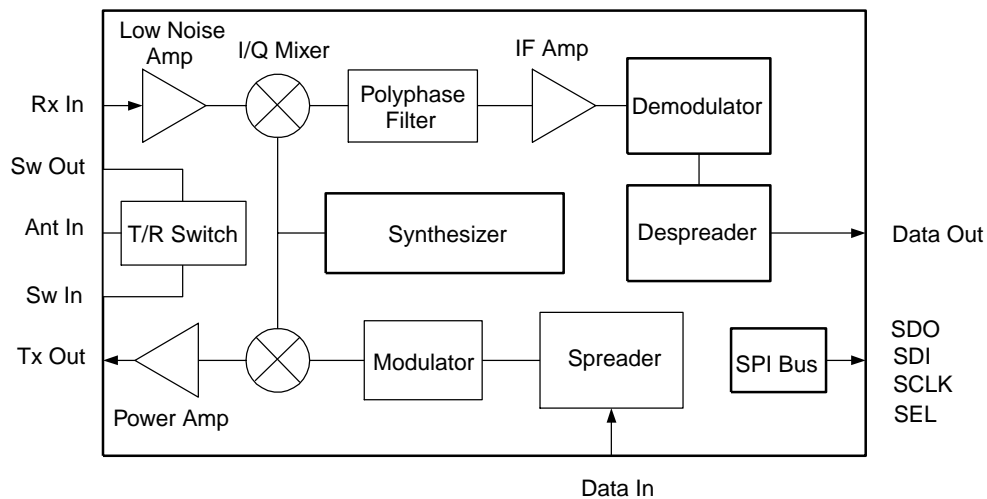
Low Noise Amp

I/Q Mixer

IF Amp

Rx In

Polyphase Filter

Demodulator

Sw Out

Ant In

T/R Switch

Synthesizer

Despreader

Data Out

Sw In

SDO

SDI

SCLK

SEL

Tx Out

Modulator

Spreader

SPI Bus

Power Amp

Data In